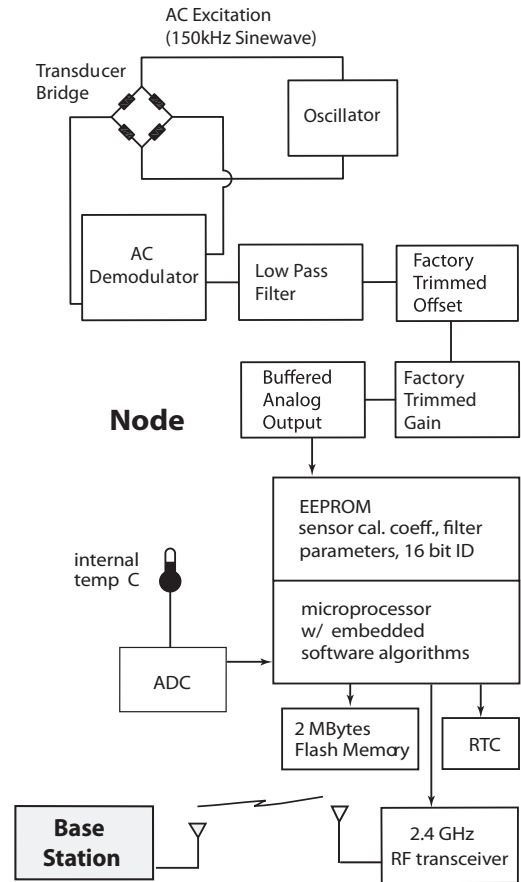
AC Excitation
(150kHz Sinewave)

Transducer
Bridge

Oscillator

AC
Demodulator

Low Pass
Filter

Factory
Trimmed
Offset

Buffered
Analog
Output

Factory
Trimmed
Gain

Node

EEPROM
sensor cal. coeff., filter
parameters, 16 bit ID

internal
temp C

microprocessor
w/ embedded
software algorithms

ADC

2 MBytes
Flash Memory

RTC

Base
Station

2.4 GHz
RF transceiver